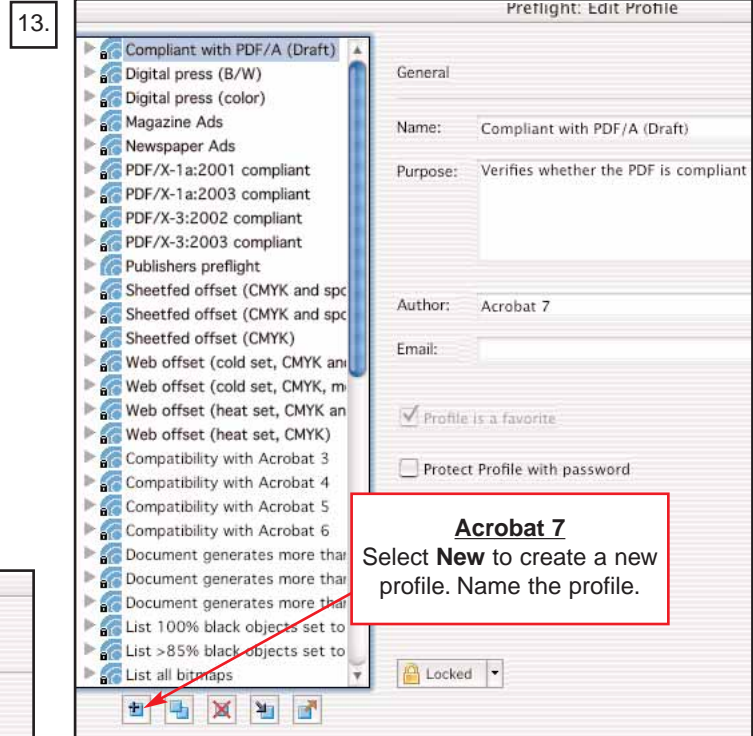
13.

Preflight: Edit Profile

Compliant with PDF/A (Draft)
Digital press (B/W)
Digital press (color)
Magazine Ads
Newspaper Ads
PDF/X-1a:2001 compliant
PDF/X-1a:2003 compliant
PDF/X-3:2002 compliant
PDF/X-3:2003 compliant
Publishers preflight
Sheetfed offset (CMYK and spo
Sheetfed offset (CMYK and spo
Sheetfed offset (CMYK)
Web offset (cold set, CMYK an
Web offset (cold set, CMYK, m
Web offset (heat set, CMYK an
Web offset (heat set, CMYK)
Compatibility with Acrobat 3
Compatibility with Acrobat 4
Compatibility with Acrobat 5
Compatibility with Acrobat 6
Document generates more thar
Document generates more thar
Document generates more thar
List 100% black objects set to
List >85% black objects set to
List all bitmaps

General

Name: Compliant with PDF/A (Draft)

Purpose: Verifies whether the PDF is compliant

Author: Acrobat 7

Email:

Profile is a favorite

Protect Profile with password

Acrobat 7
Select **New** to create a new profile. Name the profile.

Locked